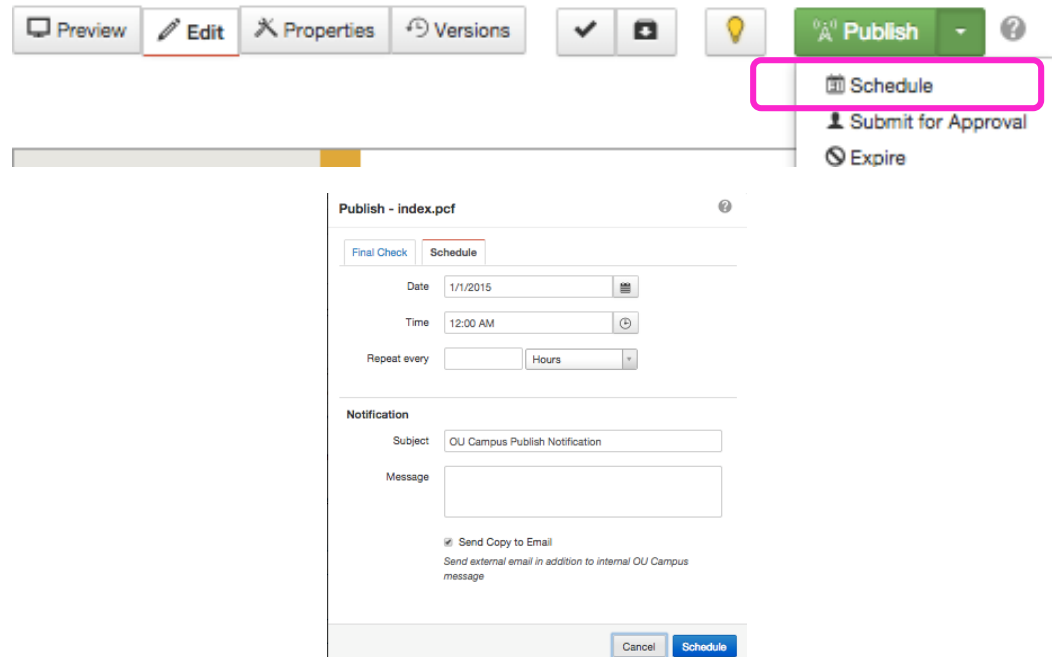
Preview Edit Properties Versions Publish

Schedule
Submit for Approval
Expire

Publish - index.pcf

Final Check Schedule

Date 1/1/2015

Time 12:00 AM

Repeat every Hours

Notification

Subject OU Campus Publish Notification

Message

Send Copy to Email

Send external email in addition to internal OU Campus message

Cancel Schedule